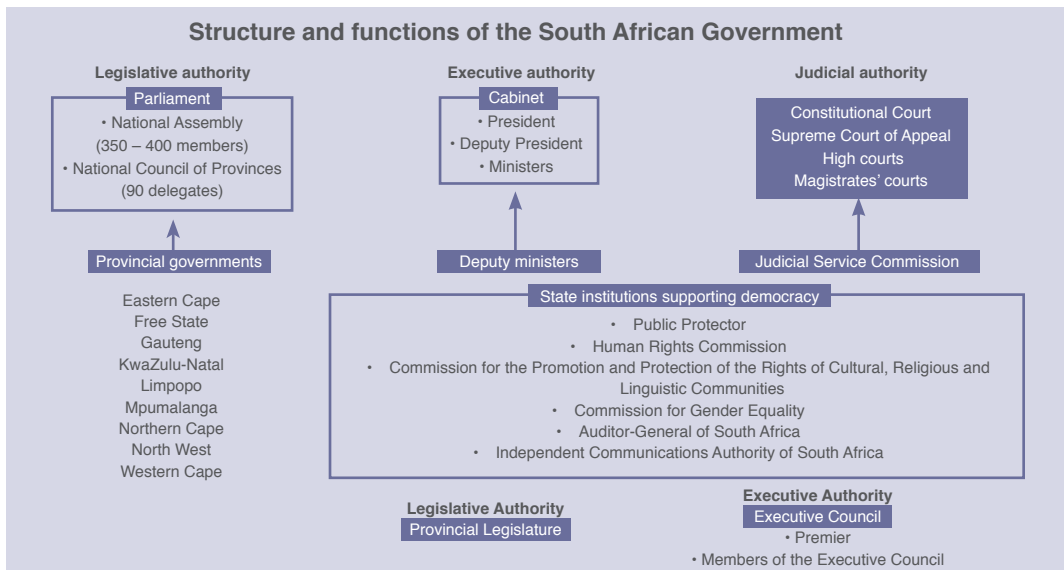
Structure and functions of the South African Government

Legislative authority

Parliament

• National Assembly (350 – 400 members)

• National Council of Provinces (90 delegates)

Executive authority

Cabinet

• President

• Deputy President

• Ministers

Judicial authority

Constitutional Court

Supreme Court of Appeal

High courts

Magistrates' courts

Provincial governments

Deputy ministers

Judicial Service Commission

Eastern Cape

Free State

Gauteng

KwaZulu-Natal

Limpopo

Mpumalanga

Northern Cape

North West

Western Cape

State institutions supporting democracy

• Public Protector

• Human Rights Commission

• Commission for the Promotion and Protection of the Rights of Cultural, Religious and Linguistic Communities

• Commission for Gender Equality

• Auditor-General of South Africa

• Independent Communications Authority of South Africa

Legislative Authority

Provincial Legislature

Executive Authority

Executive Council

• Premier

• Members of the Executive Council